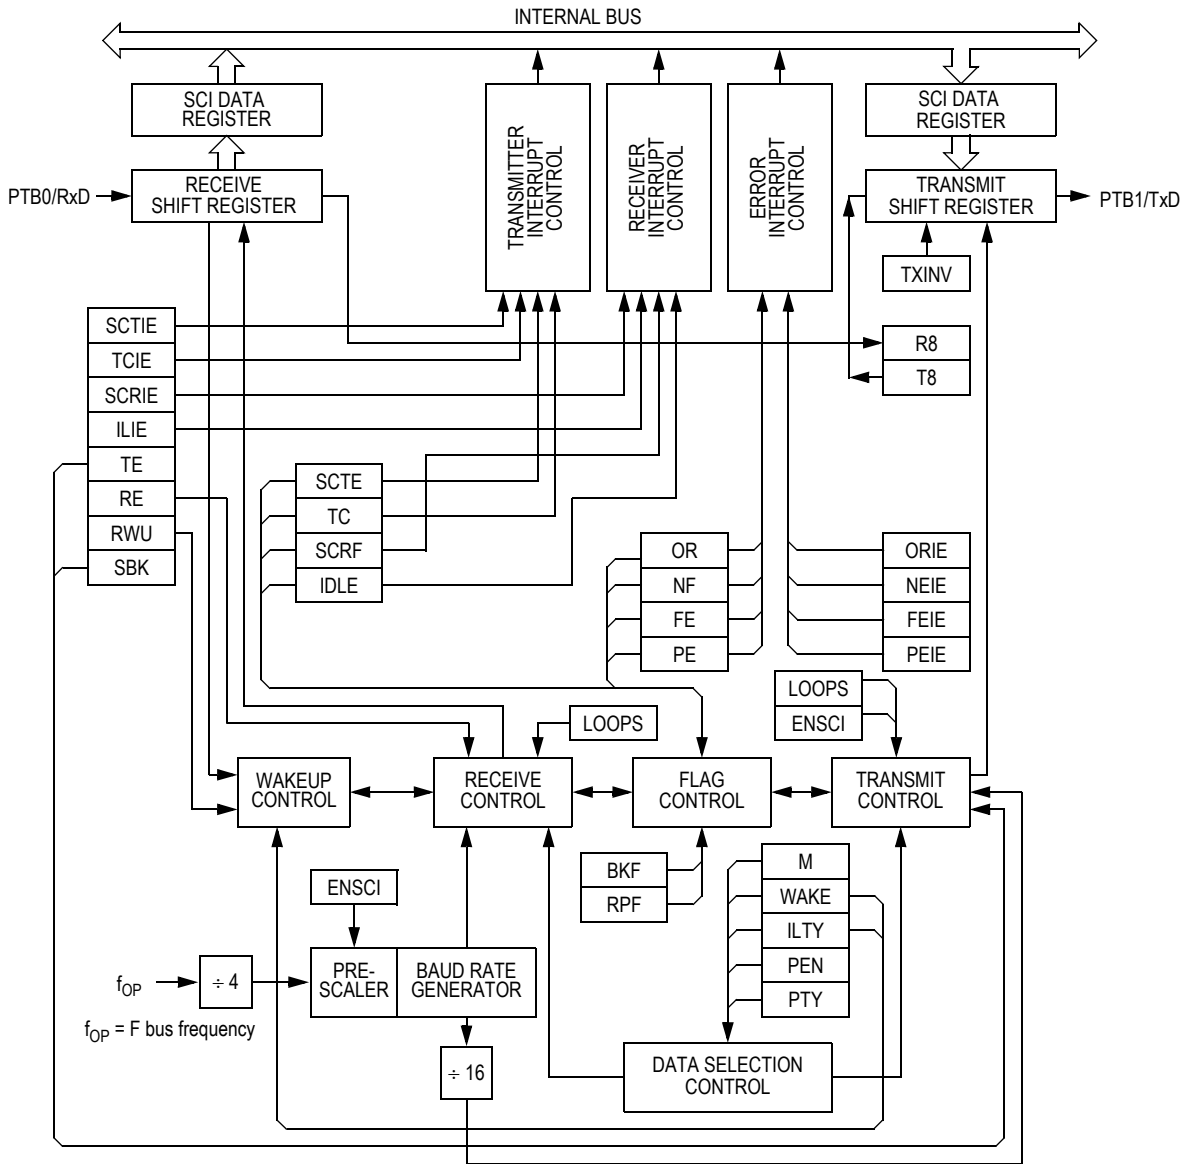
INTERNAL BUS

SCI DATA REGISTER

RECEIVE SHIFT REGISTER

PTB0/RxD

TRANSMITTER INTERRUPT CONTROL

RECEIVER INTERRUPT CONTROL

ERROR INTERRUPT CONTROL

SCI DATA REGISTER

TRANSMIT SHIFT REGISTER

PTB1/TxD

TXINV

SCTIE
TCIE
SCRIE
ILIE
TE
RE
RWU
SBK

R8
T8

SCTE
TC
SCRF
IDLE

OR
NF
FE
PE

ORIE
NEIE
FEIE
PEIE

LOOPS
ENSCI

LOOPS

WAKEUP CONTROL

RECEIVE CONTROL

FLAG CONTROL

TRANSMIT CONTROL

BKF
RPF

M
WAKE
ILTY
PEN
PTY

ENSCI

$f_{OP}$

$\div$ 4

PRE-SCALER

BAUD RATE GENERATOR

$f_{OP}$ = F bus frequency

$\div$ 16

DATA SELECTION CONTROL